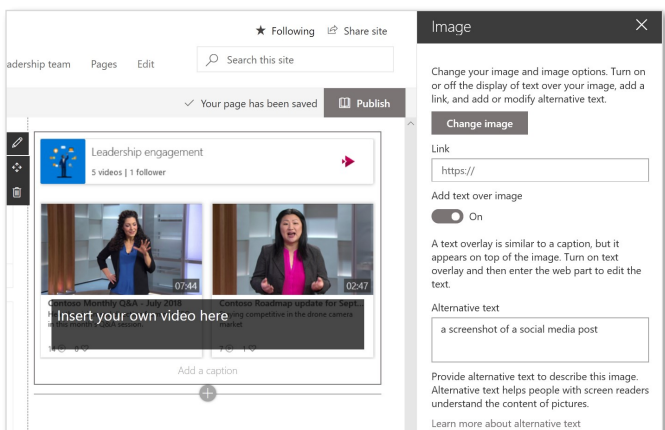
★ Following Share site

adership team Pages Edit

Search this site

✓ Your page has been saved

Publish

Leadership engagement

5 videos | 1 follower

07:44

02:47

Contoso Monthly Q&A - July 2018

Contoso Roadmap update for Sept...

Insert your own video here

in this month's Q&A session.

ing competitive in the drone camera market

Add a caption

Image

Change your image and image options. Turn on or off the display of text over your image, add a link, and add or modify alternative text.

Change image

Link

https://

Add text over image

On

A text overlay is similar to a caption, but it appears on top of the image. Turn on text overlay and then enter the web part to edit the text.

Alternative text

a screenshot of a social media post

Provide alternative text to describe this image. Alternative text helps people with screen readers understand the content of pictures.

Learn more about alternative text